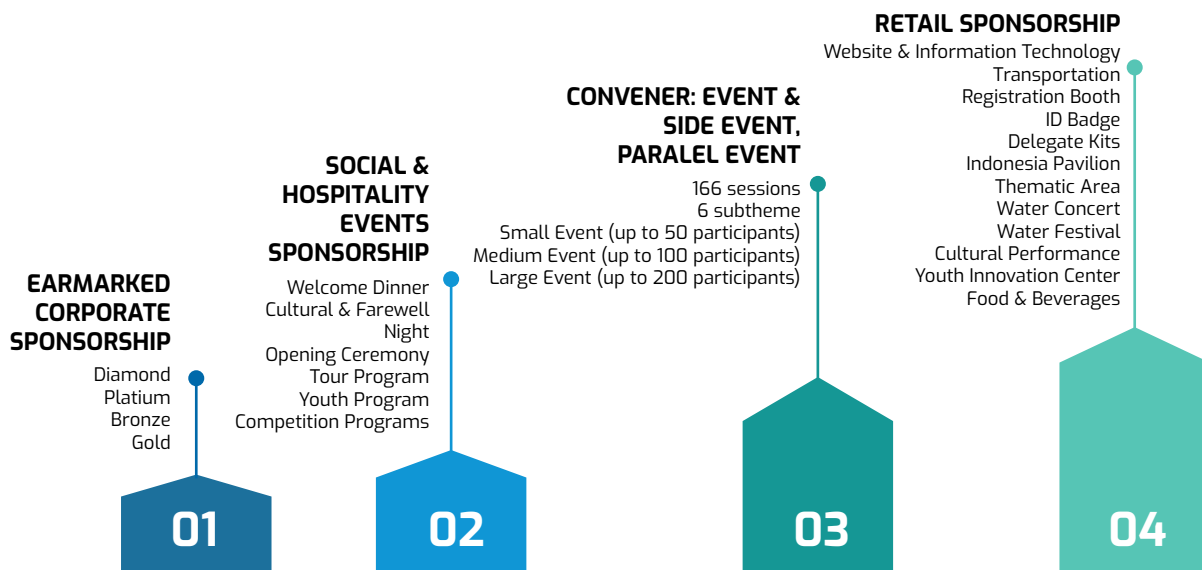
EARMARKED CORPORATE SPONSORSHIP

Diamond
Platium
Bronze
Gold

01

SOCIAL & HOSPITALITY EVENTS SPONSORSHIP

Welcome Dinner
Cultural & Farewell Night
Opening Ceremony
Tour Program
Youth Program
Competition Programs

02

CONVENER: EVENT & SIDE EVENT, PARALEL EVENT

166 sessions
6 subtheme
Small Event (up to 50 participants)
Medium Event (up to 100 participants)
Large Event (up to 200 participants)

03

RETAIL SPONSORSHIP

Website & Information Technology
Transportation
Registration Booth
ID Badge
Delegate Kits
Indonesia Pavilion
Thematic Area
Water Concert
Water Festival
Cultural Performance
Youth Innovation Center
Food & Beverages

04